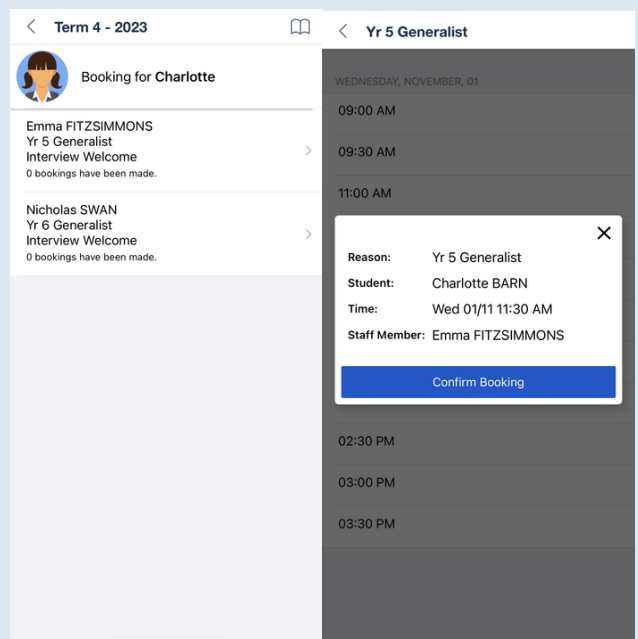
< Term 4 - 2023

Booking for **Charlotte**

Emma FITZSIMMONS
Yr 5 Generalist
Interview Welcome
0 bookings have been made.

Nicholas SWAN
Yr 6 Generalist
Interview Welcome
0 bookings have been made.

< Yr 5 Generalist

WEDNESDAY, NOVEMBER, 01

09:00 AM

09:30 AM

11:00 AM

×

| | |
|---|---|
| Reason: | Yr 5 Generalist |
| Student: | Charlotte BARN |
| Time: | Wed 01/11 11:30 AM |
| Staff Member: | Emma FITZSIMMONS |

Confirm Booking

02:30 PM

03:00 PM

03:30 PM